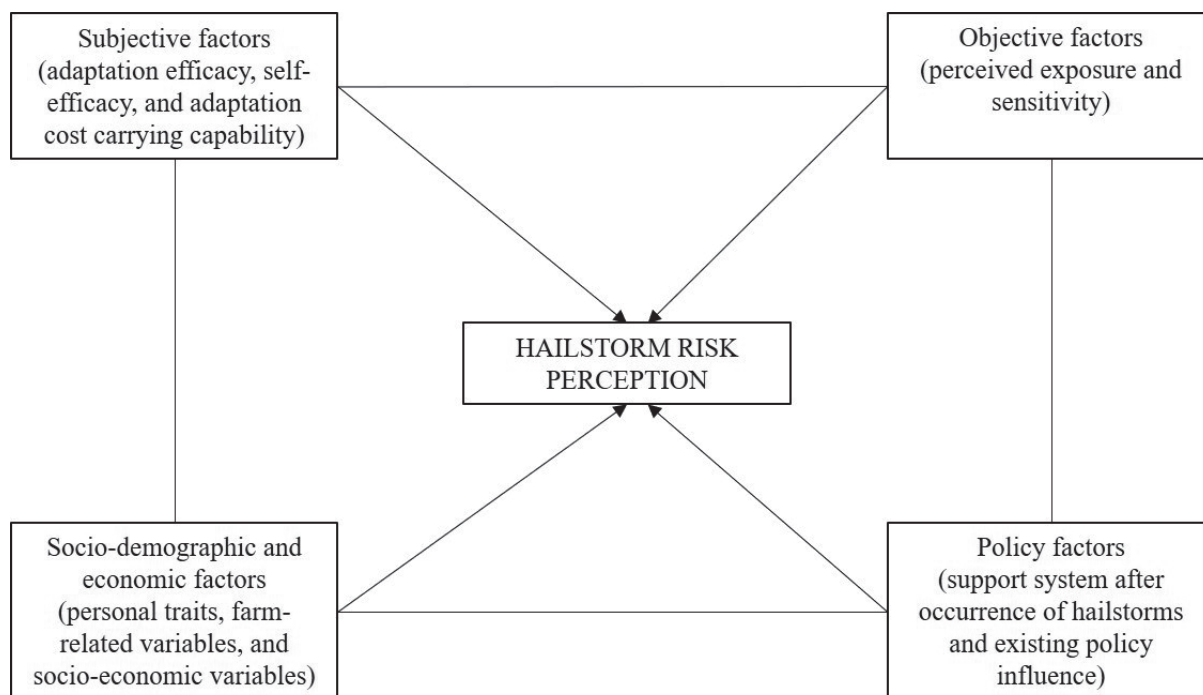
Subjective factors (adaptation efficacy, self-efficacy, and adaptation cost carrying capability)

Objective factors (perceived exposure and sensitivity)

HAILSTORM RISK PERCEPTION

Socio-demographic and economic factors (personal traits, farm-related variables, and socio-economic variables)

Policy factors (support system after occurrence of hailstorms and existing policy influence)